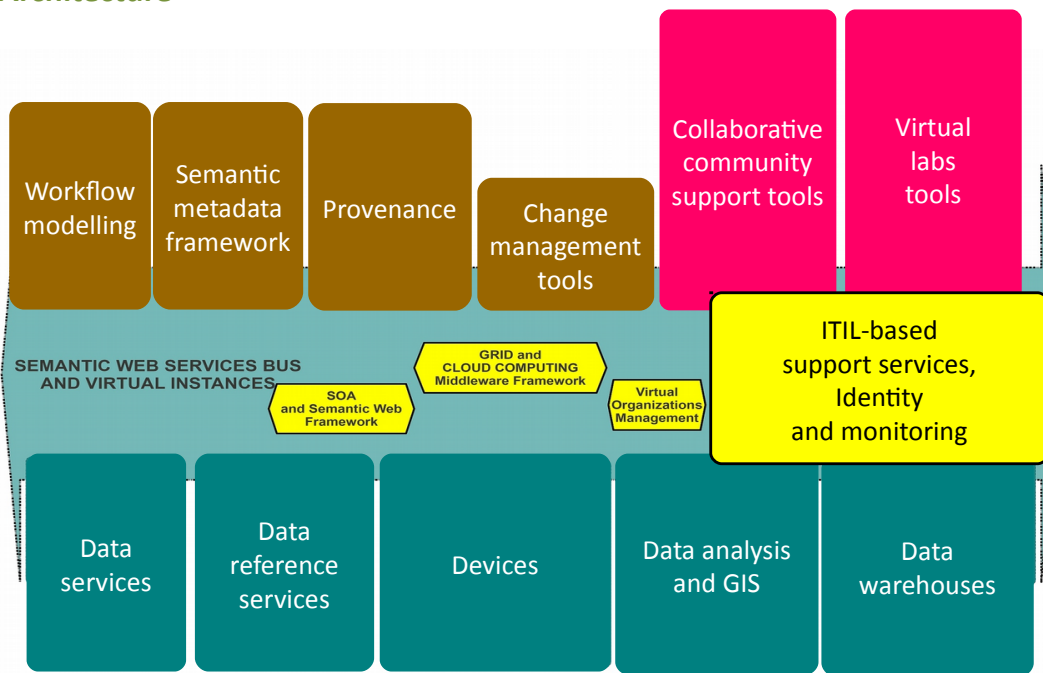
Architecture

Workflow modelling

Semantic metadata framework

Provenance

Change management tools

Collaborative community support tools

Virtual labs tools

SEMANTIC WEB SERVICES BUS AND VIRTUAL INSTANCES

SOA and Semantic Web Framework

GRID and CLOUD COMPUTING Middleware Framework

Virtual Organizations Management

ITIL-based support services, Identity and monitoring

Data services

Data reference services

Devices

Data analysis and GIS

Data warehouses